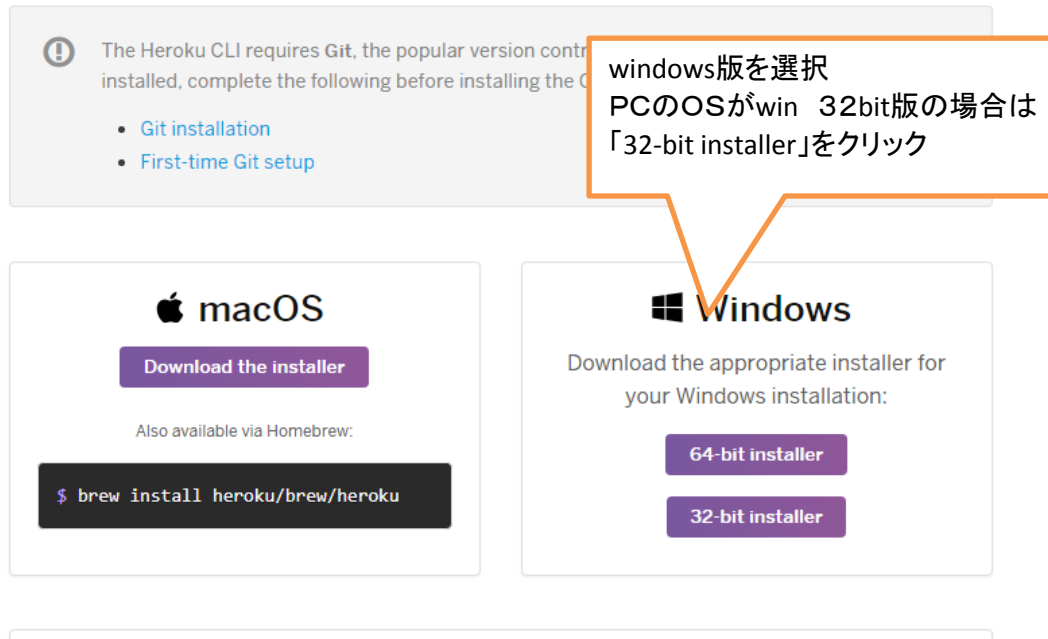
The Heroku CLI requires Git, the popular version contr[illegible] installed, complete the following before installing the C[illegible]

- Git installation
- First-time Git setup

windows版を選択
PCのOSがwin　32bit版の場合は
「32-bit installer」をクリック

macOS

Download the installer

Also available via Homebrew:

$ brew install heroku/brew/heroku

Windows

Download the appropriate installer for your Windows installation:

64-bit installer

32-bit installer